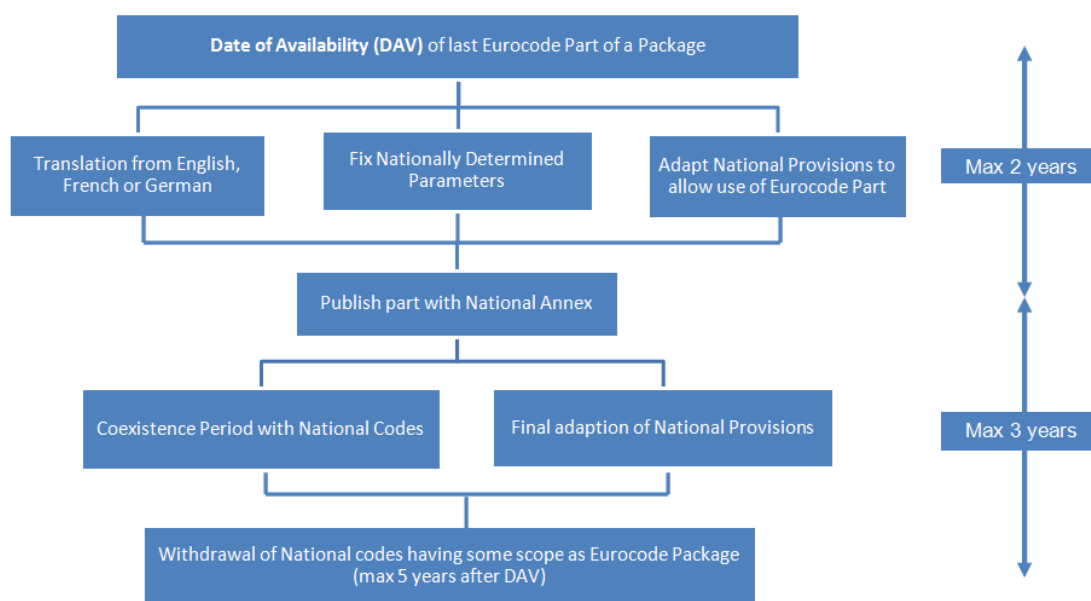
**Date of Availability (DAV)** of last Eurocode Part of a Package

Translation from English, French or German

Fix Nationally Determined Parameters

Adapt National Provisions to allow use of Eurocode Part

Max 2 years

Publish part with National Annex

Coexistence Period with National Codes

Final adaption of National Provisions

Max 3 years

Withdrawal of National codes having some scope as Eurocode Package (max 5 years after DAV)